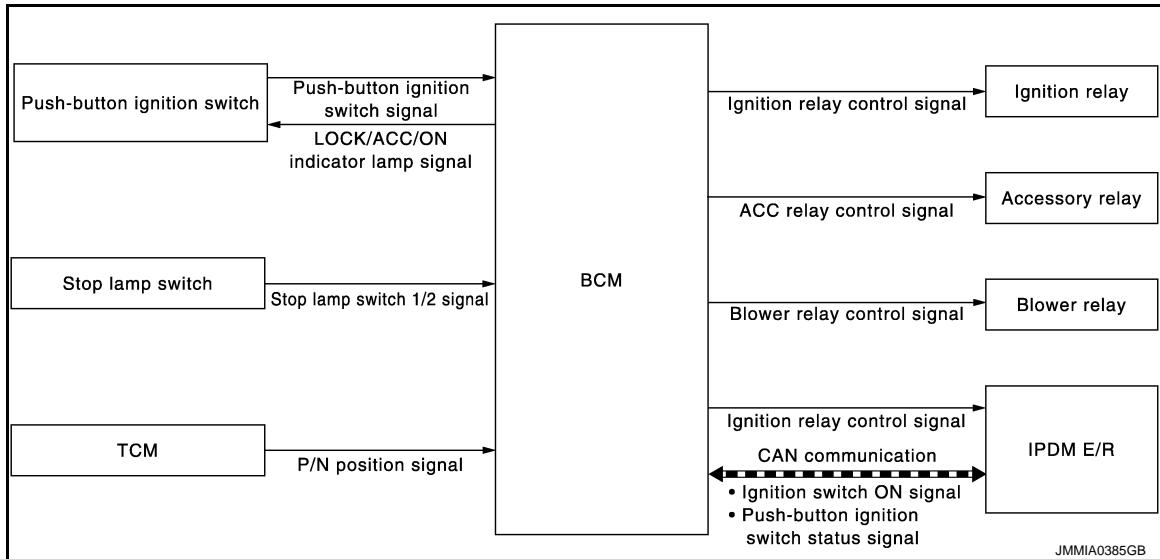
Push-button ignition switch

Push-button ignition switch signal

LOCK/ACC/ON indicator lamp signal

Stop lamp switch

Stop lamp switch 1/2 signal

TCM

P/N position signal

BCM

Ignition relay control signal

Ignition relay

ACC relay control signal

Accessory relay

Blower relay control signal

Blower relay

Ignition relay control signal

CAN communication

• Ignition switch ON signal
• Push-button ignition switch status signal

IPDM E/R

JMMIA0385GB